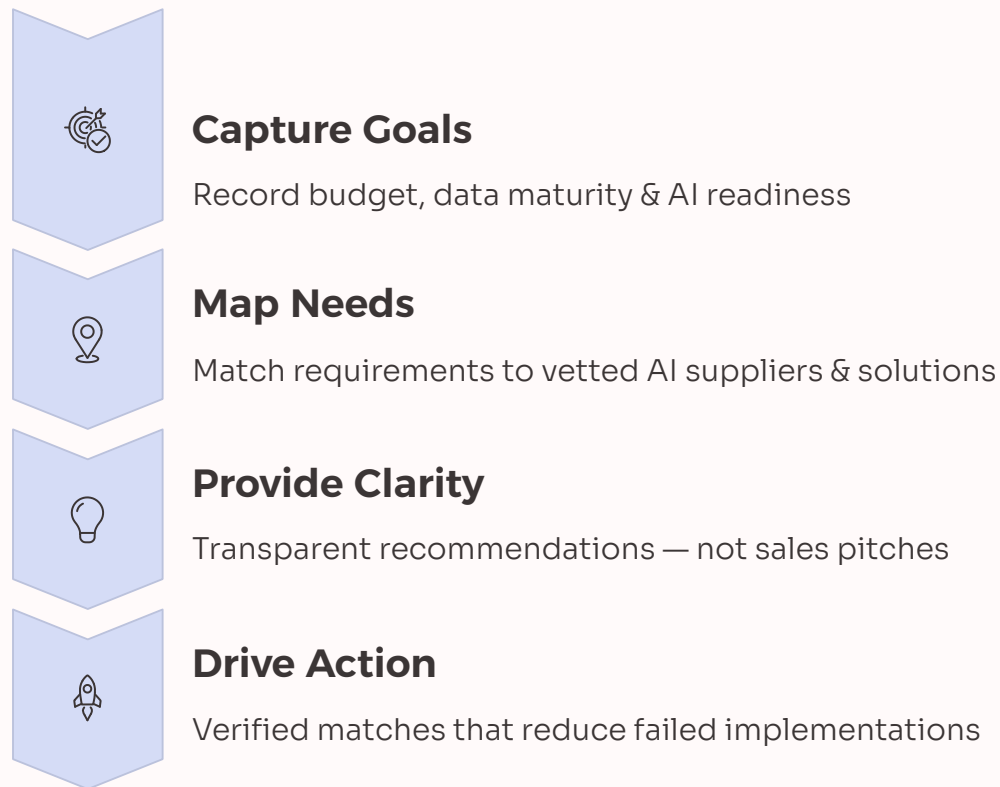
Capture Goals

Record budget, data maturity & AI readiness

Map Needs

Match requirements to vetted AI suppliers & solutions

Provide Clarity

Transparent recommendations — not sales pitches

Drive Action

Verified matches that reduce failed implementations